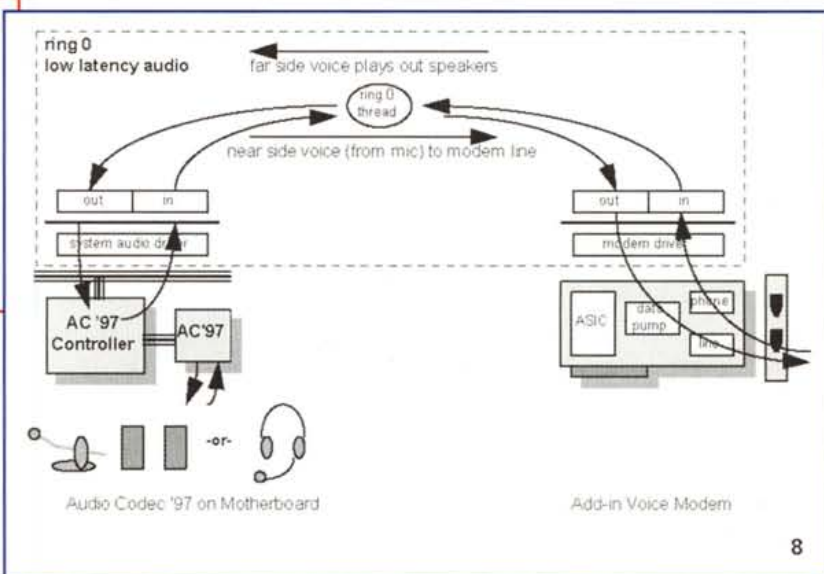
ring 0
low latency audio

far side voice plays out speakers

ring 0 thread

near side voice (from mic) to modem line

out | in

system audio driver

out | in

modem driver

AC '97 Controller

AC'97

ASIC

data pump

phone

line

-or-

Audio Codec '97 on Motherboard

Add-in Voice Modem

8